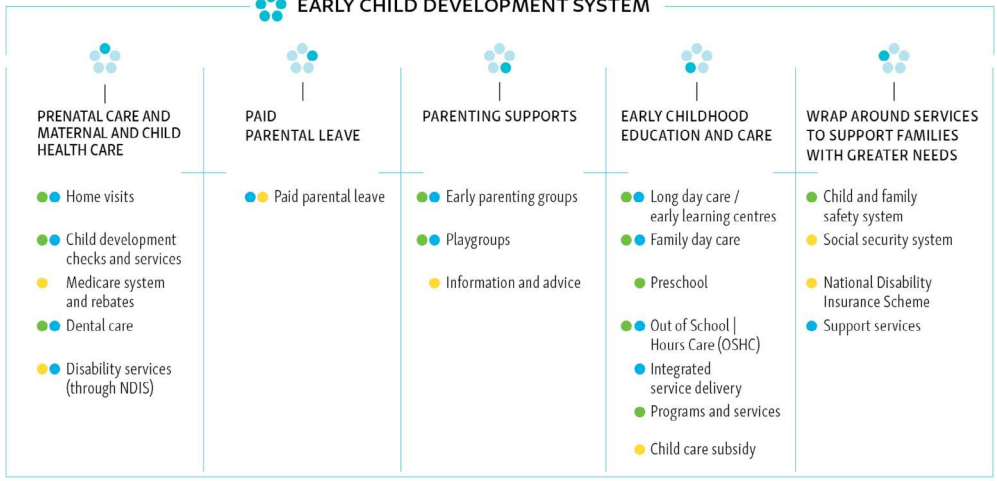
EARLY CHILD DEVELOPMENT SYSTEM

PRENATAL CARE AND MATERNAL AND CHILD HEALTH CARE

Home visits

Child development checks and services

Medicare system and rebates

Dental care

Disability services (through NDIS)

PAID PARENTAL LEAVE

Paid parental leave

PARENTING SUPPORTS

Early parenting groups

Playgroups

Information and advice

EARLY CHILDHOOD EDUCATION AND CARE

Long day care / early learning centres

Family day care

Preschool

Out of School | Hours Care (OSHC)

Integrated service delivery

Programs and services

Child care subsidy

WRAP AROUND SERVICES TO SUPPORT FAMILIES WITH GREATER NEEDS

Child and family safety system

Social security system

National Disability Insurance Scheme

Support services